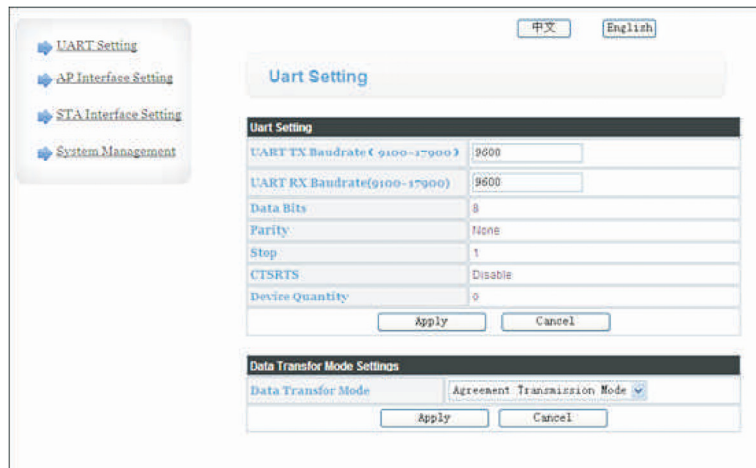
中文 English

UART Setting

AP Interface Setting

STA Interface Setting

System Management

Uart Setting

| Uart Setting | |
|---|---|
| UART TX Baudrate（9100-17900） | 9600 |
| UART RX Baudrate(9100-17900) | 9600 |
| Data Bits | 8 |
| Parity | None |
| Stop | 1 |
| CTSRTS | Disable |
| Device Quantity | 0 |

Apply Cancel

| Data Transfor Mode Settings | |
|---|---|
| Data Transfor Mode | Agreement Transmission Mode |

Apply Cancel